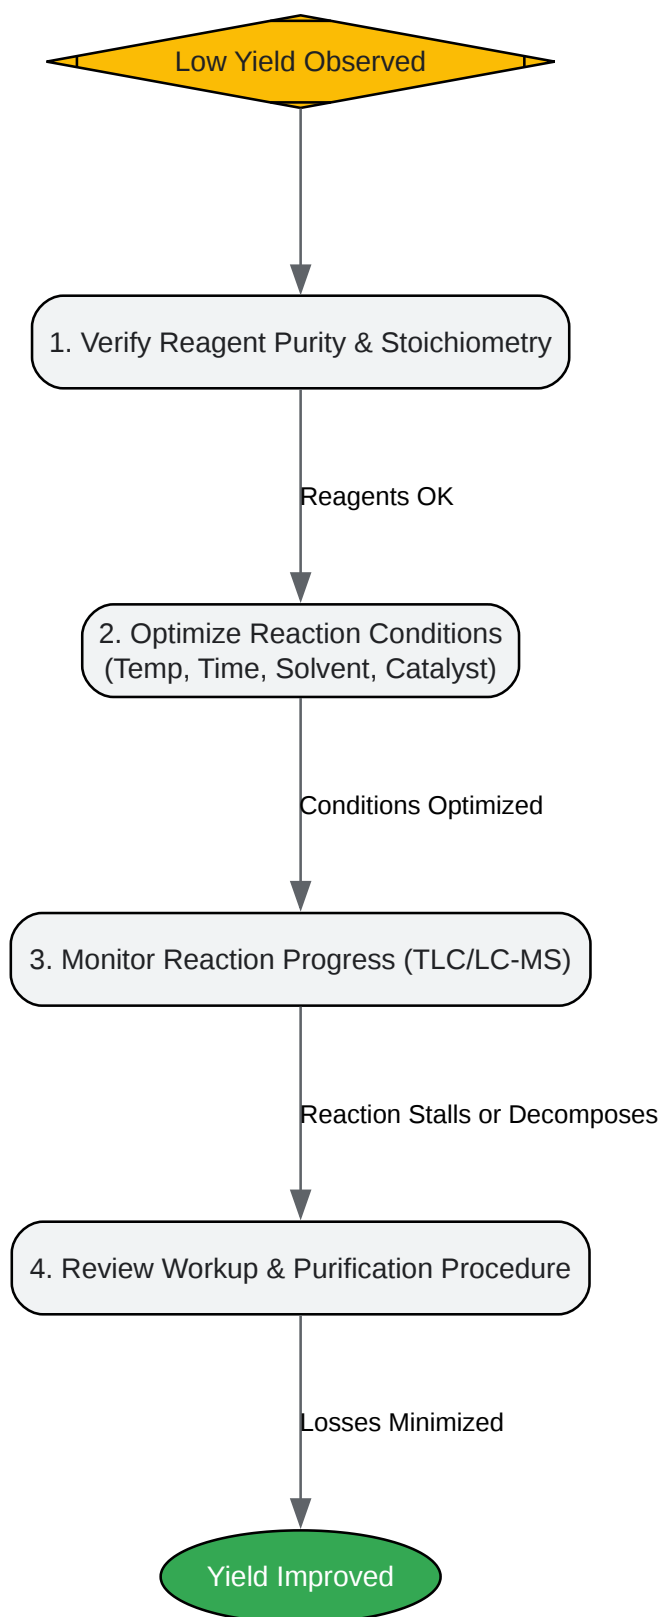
Low Yield Observed

1. Verify Reagent Purity & Stoichiometry

Reagents OK

2. Optimize Reaction Conditions (Temp, Time, Solvent, Catalyst)

Conditions Optimized

3. Monitor Reaction Progress (TLC/LC-MS)

Reaction Stalls or Decomposes

4. Review Workup & Purification Procedure

Losses Minimized

Yield Improved